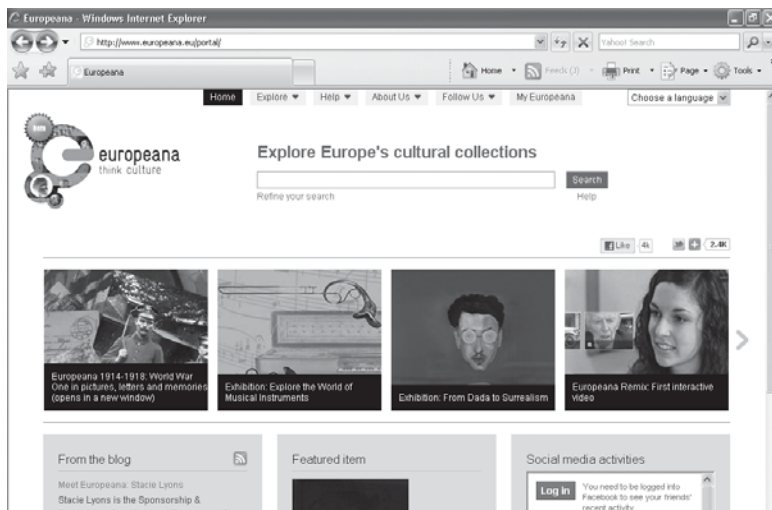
Europeana - Windows Internet Explorer

http://www.europeana.eu/portal/

Yahoo! Search

Europeana

Home · Feeds (J) · Print · Page · Tools

Home Explore ▼ Help ▼ About Us ▼ Follow Us ▼ My Europeana

Choose a language

europeana
think culture

Explore Europe's cultural collections

Search

Refine your search

Help

Like 4k

2.4K

Europeana 1914-1918: World War One in pictures, letters and memories (opens in a new window)

Exhibition: Explore the World of Musical Instruments

Exhibition: From Dada to Surrealism

Europeana Remix: First interactive video

From the blog

Meet Europeana: Stacie Lyons

Stacie Lyons is the Sponsorship &

Featured item

Social media activities

Log in

You need to be logged into Facebook to see your friends' recent activity